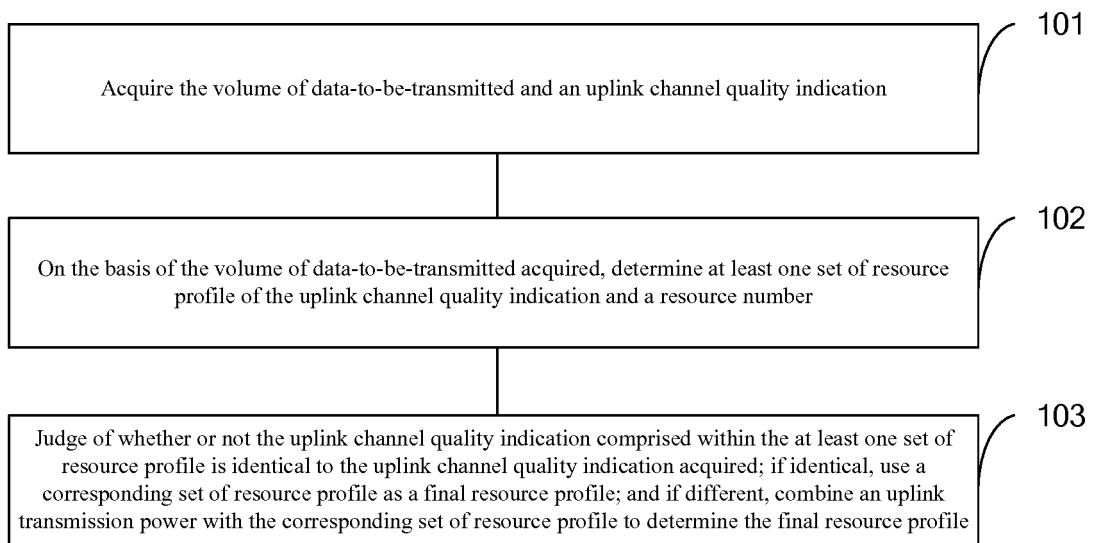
101

Acquire the volume of data-to-be-transmitted and an uplink channel quality indication

102

On the basis of the volume of data-to-be-transmitted acquired, determine at least one set of resource profile of the uplink channel quality indication and a resource number

103

Judge of whether or not the uplink channel quality indication comprised within the at least one set of resource profile is identical to the uplink channel quality indication acquired; if identical, use a corresponding set of resource profile as a final resource profile; and if different, combine an uplink transmission power with the corresponding set of resource profile to determine the final resource profile